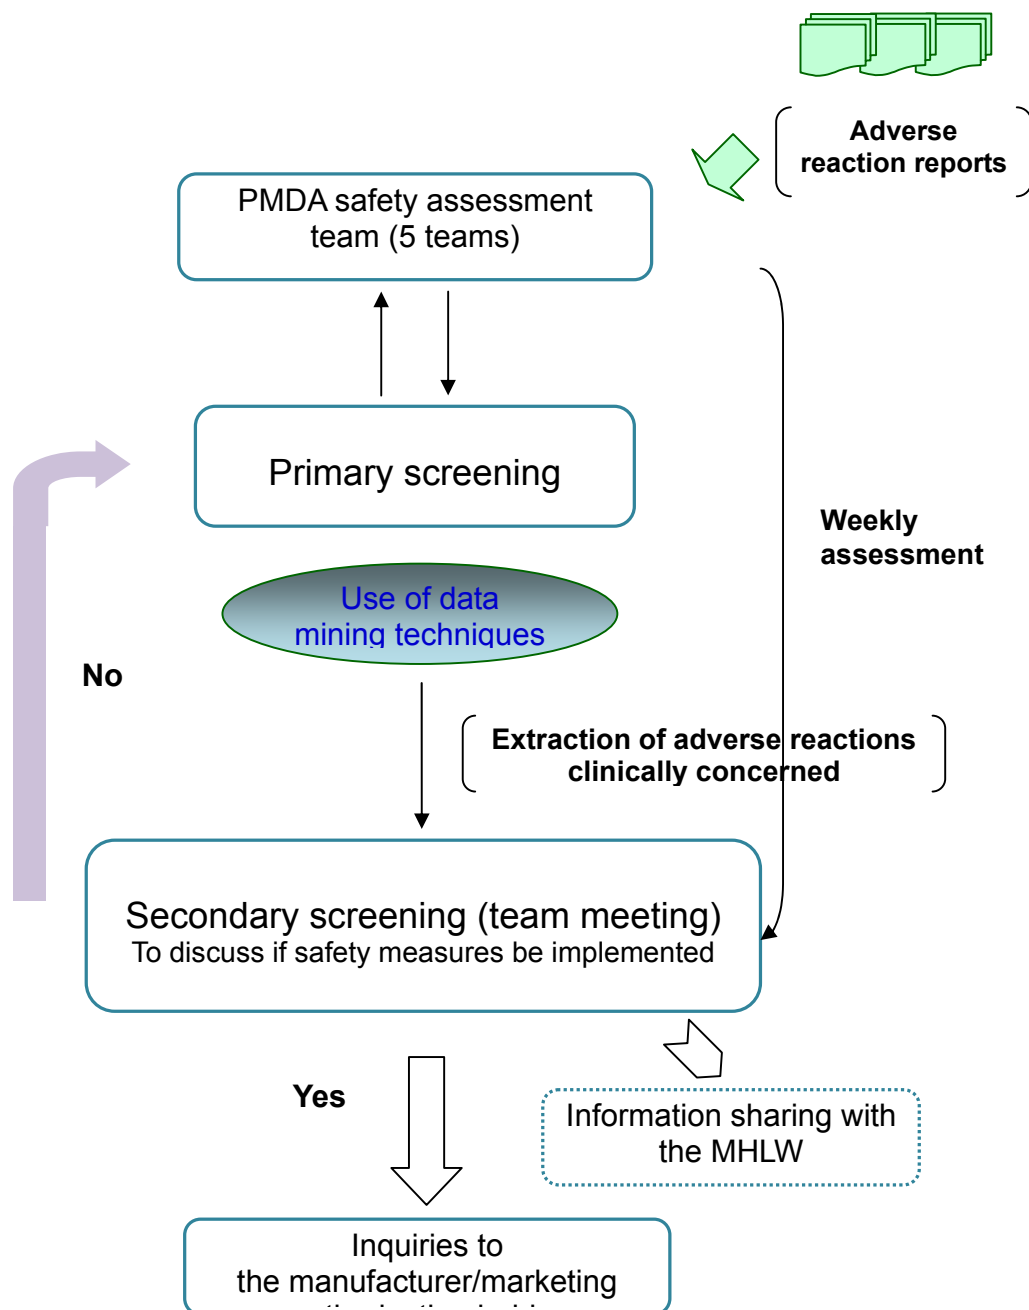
Adverse reaction reports

PMDA safety assessment team (5 teams)

Primary screening

Use of data mining techniques

Weekly assessment

No

Extraction of adverse reactions clinically concerned

Secondary screening (team meeting)
To discuss if safety measures be implemented

Yes

Information sharing with the MHLW

Inquiries to the manufacturer/marketing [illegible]